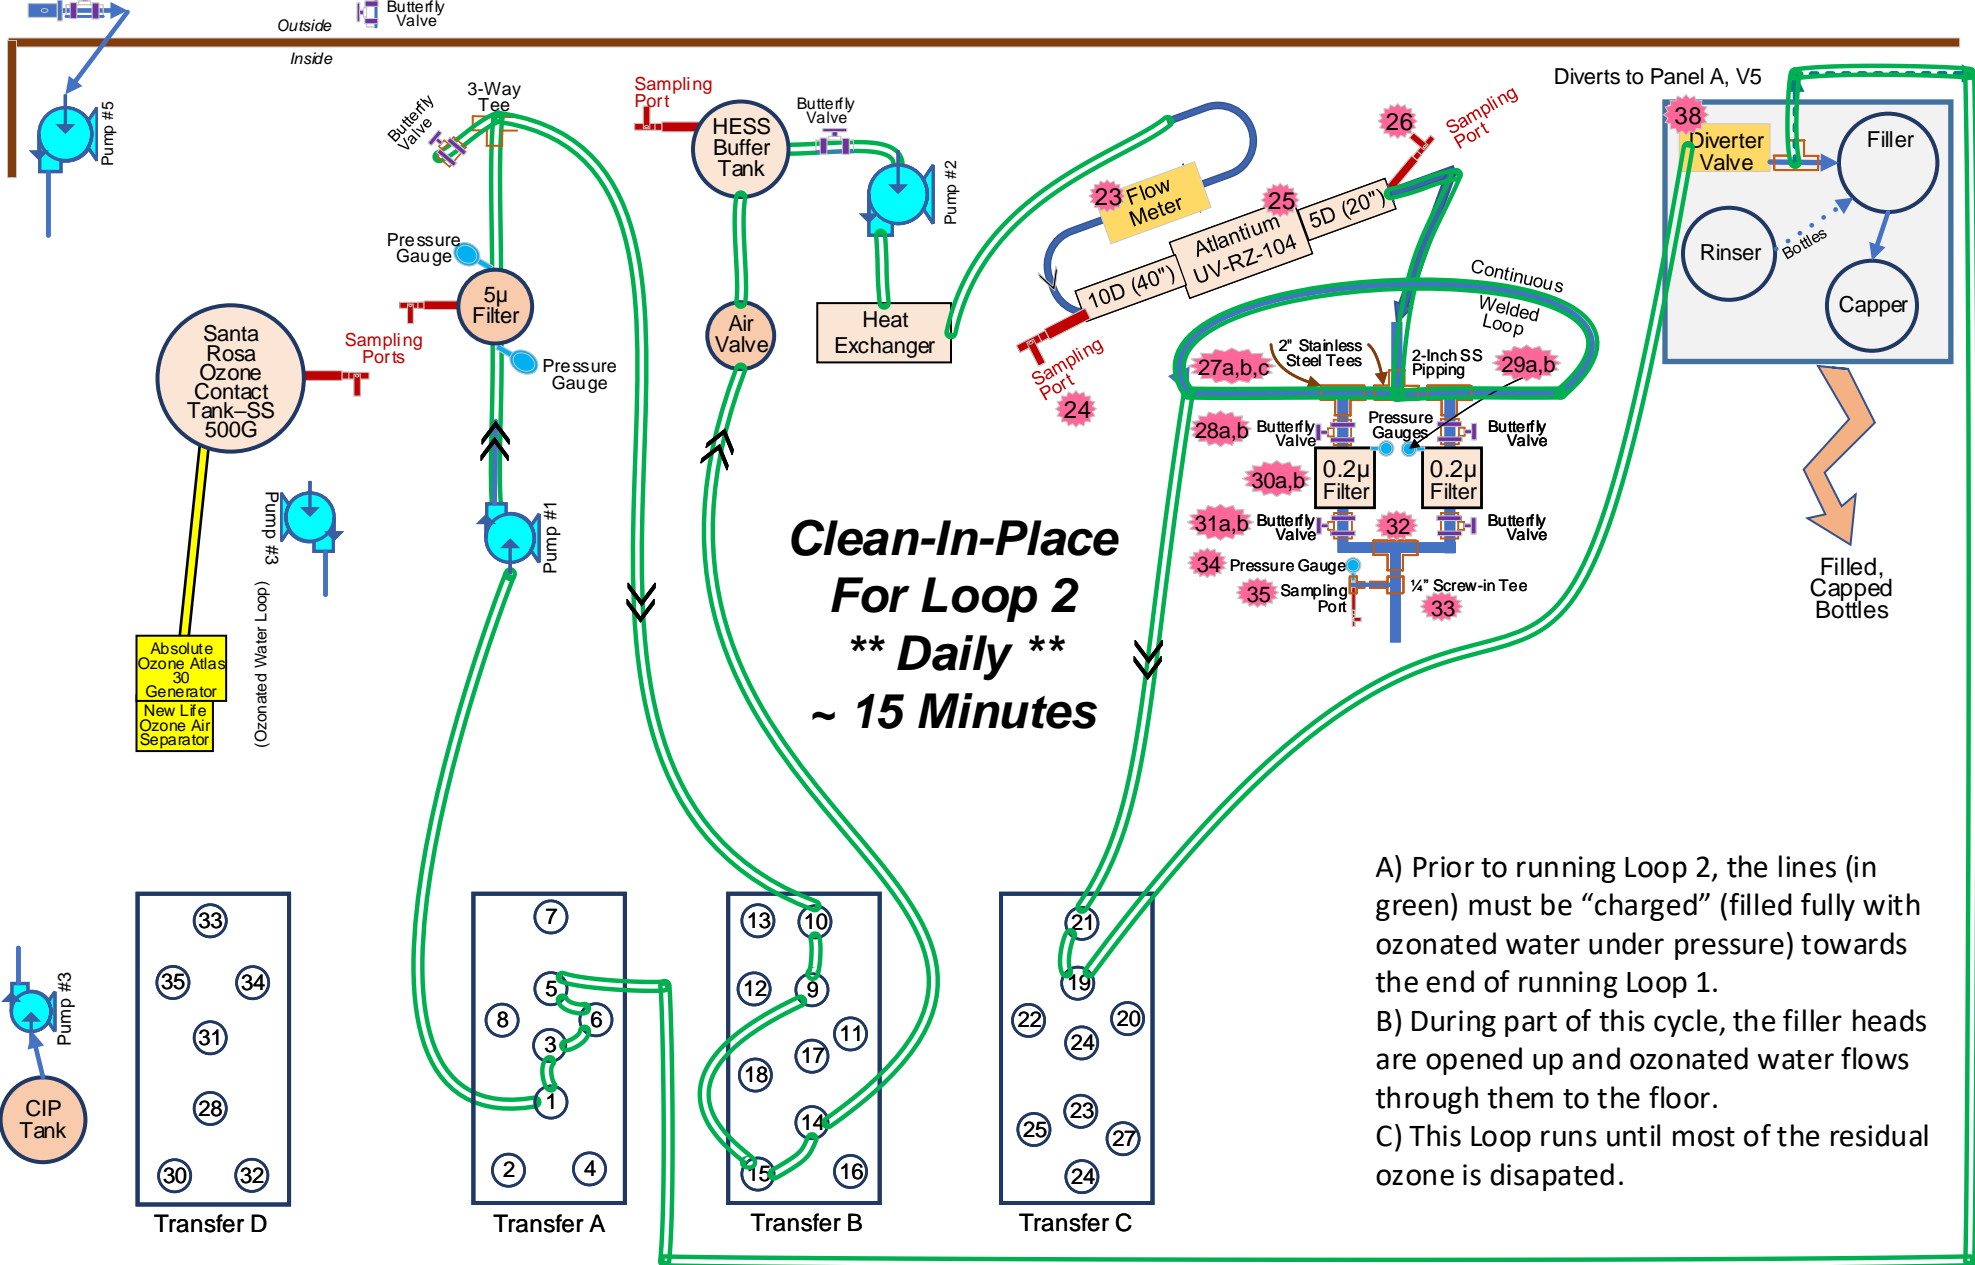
Butterfly Valve

Outside

Inside

Pump #5

Butterfly Valve

3-Way Tee

Sampling Port

HESS Buffer Tank

Butterfly Valve

Pump #2

23 Flow Meter

25

Atlantium UV-RZ-104

5D (20")

10D (40")

26

Sampling Port

Diverts to Panel A, V5

38

Diverter Valve

Filler

Rinser

Bottles

Capper

Pressure Gauge

5μ Filter

Sampling Ports

Pressure Gauge

Air Valve

Heat Exchanger

Sampling Port

24

Continuous Welded Loop

27a,b,c

2" Stainless Steel Tees

2-Inch SS Pipping

29a,b

Santa Rosa Ozone Contact Tank–SS 500G

28a,b

Butterfly Valve

Pressure Gauges

Butterfly Valve

0.2μ Filter

0.2μ Filter

30a,b

Pump #3

Pump #1

31a,b

Butterfly Valve

32

Butterfly Valve

34

Pressure Gauge

35

Sampling Port

¼" Screw-in Tee

33

Filled, Capped Bottles

Clean-In-Place For Loop 2 ** Daily ** ~ 15 Minutes

Absolute Ozone Atlas 30 Generator

New Life Ozone Air Separator

(Ozonated Water Loop)

Pump #3

CIP Tank

33 35 34 31 28 30 32

Transfer D

7 5 8 6 3 1 2 4

Transfer A

13 10 12 9 11 17 18 14 15 16

Transfer B

21 19 22 20 24 25 23 27 24

Transfer C

A) Prior to running Loop 2, the lines (in green) must be “charged” (filled fully with ozonated water under pressure) towards the end of running Loop 1.
B) During part of this cycle, the filler heads are opened up and ozonated water flows through them to the floor.
C) This Loop runs until most of the residual ozone is disapated.